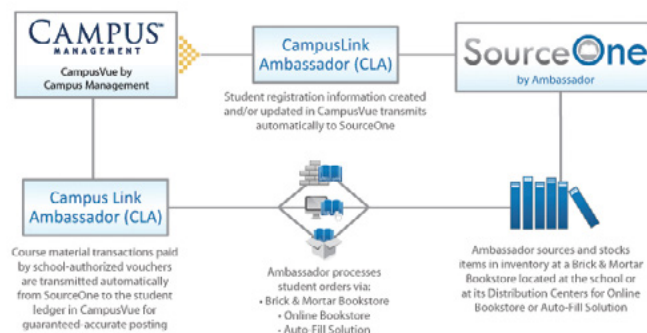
CAMPUS® MANAGEMENT

CampusVue by Campus Management

CampusLink Ambassador (CLA)

SourceOne by Ambassador

Student registration information created and/or updated in CampusVue transmits automatically to SourceOne

Campus Link Ambassador (CLA)

Course material transactions paid by school-authorized vouchers are transmitted automatically from SourceOne to the student ledger in CampusVue for guaranteed-accurate posting

Ambassador processes student orders via:
• Brick & Mortar Bookstore
• Online Bookstore
• Auto-Fill Solution

Ambassador sources and stocks items in inventory at a Brick & Mortar Bookstore located at the school or at its Distribution Centers for Online Bookstore or Auto-Fill Solution